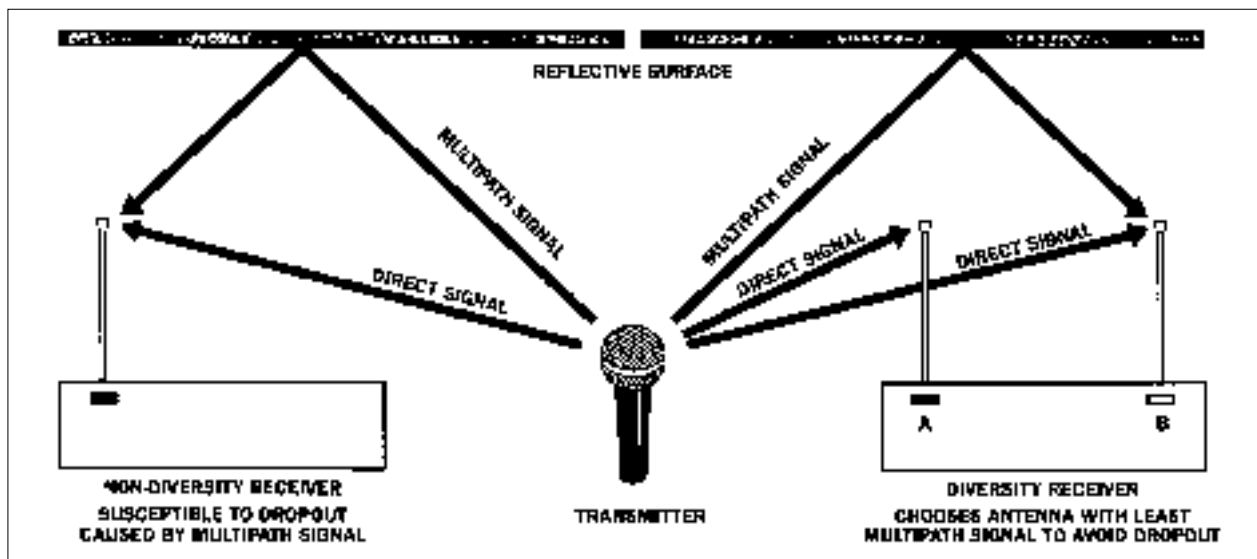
REFLECTIVE SURFACE

MULTIPATH SIGNAL

DIRECT SIGNAL

MULTIPATH SIGNAL

DIRECT SIGNAL

DIRECT SIGNAL

A

B

NON-DIVERSITY RECEIVER
SUSCEPTIBLE TO DROPOUT
CAUSED BY MULTIPATH SIGNAL

TRANSMITTER

DIVERSITY RECEIVER
CHOOSES ANTENNA WITH LEAST
MULTIPATH SIGNAL TO AVOID DROPOUT